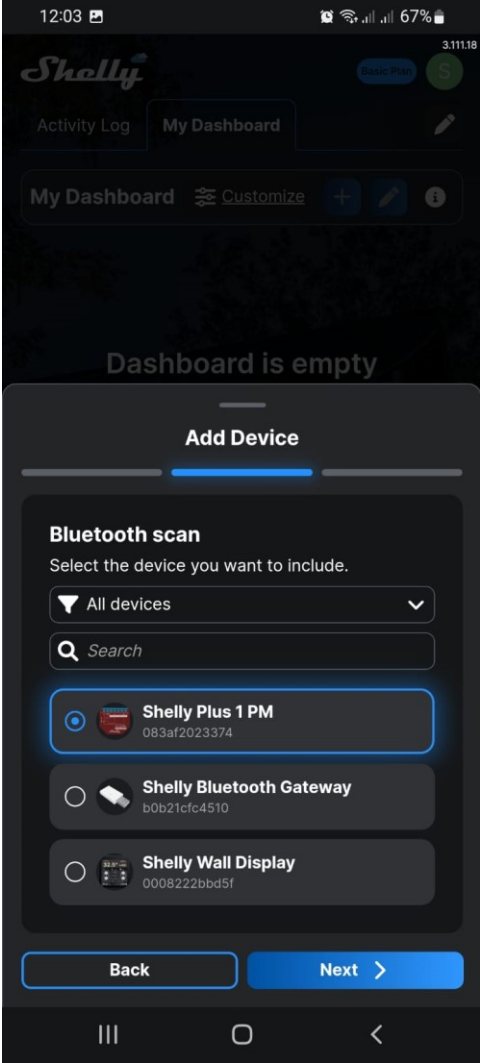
12:03

67%

3.111.18

Shelly

Basic Plan

S

Activity Log

My Dashboard

My Dashboard

Customize

Dashboard is empty

Add Device

Bluetooth scan

Select the device you want to include.

All devices

Search

Shelly Plus 1 PM
083af2023374

Shelly Bluetooth Gateway
b0b21cfc4510

Shelly Wall Display
0008222bbd5f

Back

Next